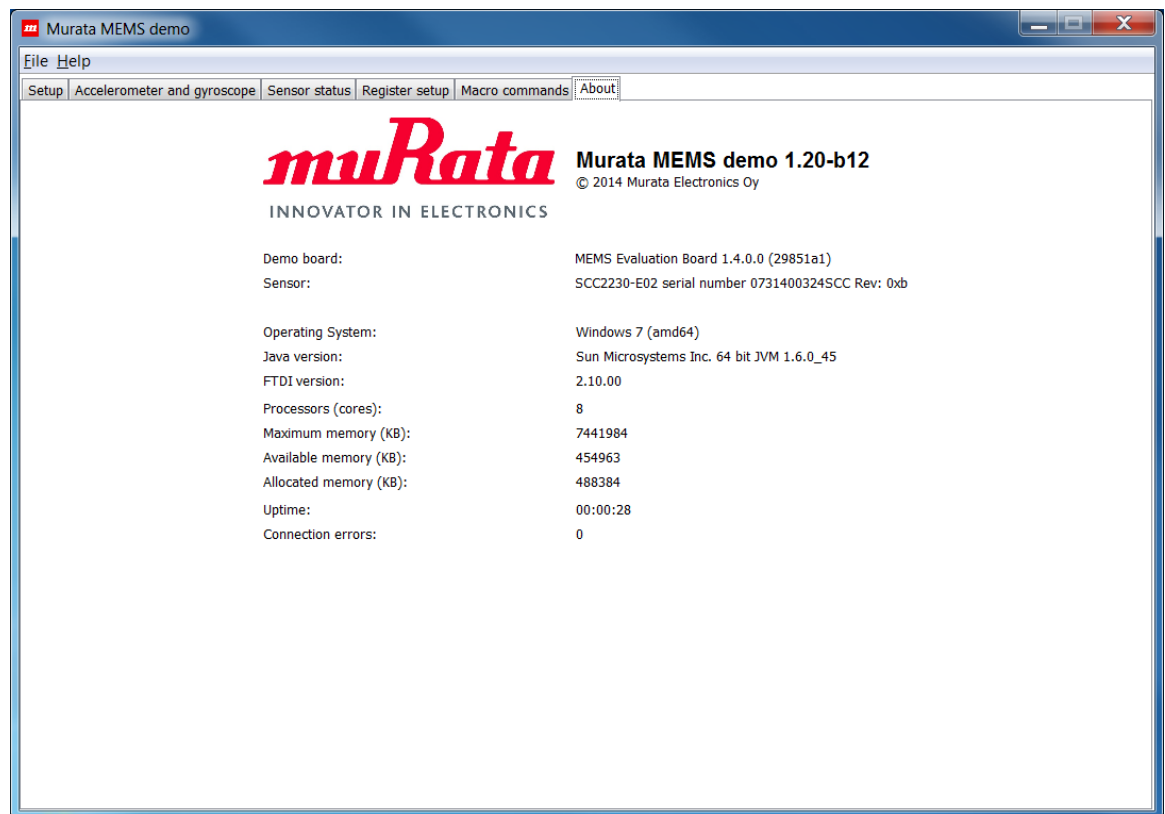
Murata MEMS demo

File Help

Setup | Accelerometer and gyroscope | Sensor status | Register setup | Macro commands | About

muRata
INNOVATOR IN ELECTRONICS

Murata MEMS demo 1.20-b12
© 2014 Murata Electronics Oy

| | |
|---|---|
| Demo board: | MEMS Evaluation Board 1.4.0.0 (29851a1) |
| Sensor: | SCC2230-E02 serial number 0731400324SCC Rev: 0xb |
| Operating System: | Windows 7 (amd64) |
| Java version: | Sun Microsystems Inc. 64 bit JVM 1.6.0_45 |
| FTDI version: | 2.10.00 |
| Processors (cores): | 8 |
| Maximum memory (KB): | 7441984 |
| Available memory (KB): | 454963 |
| Allocated memory (KB): | 488384 |
| Uptime: | 00:00:28 |
| Connection errors: | 0 |